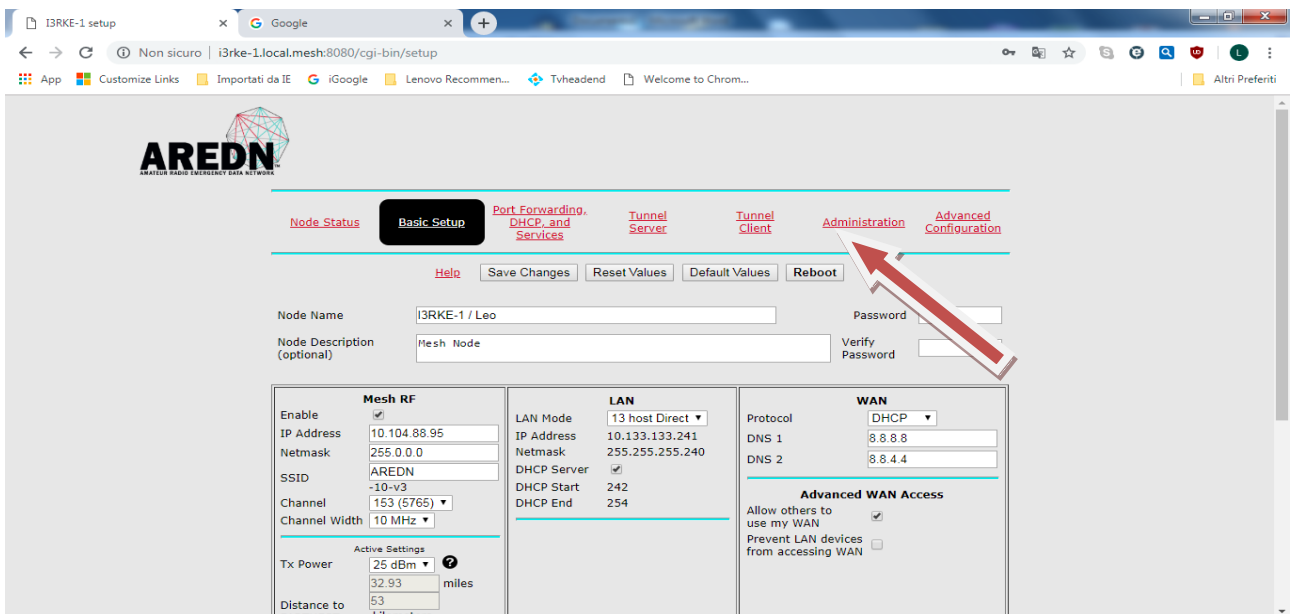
I3RKE-1 setup
Google
Non sicuro | i3rke-1.local.mesh:8080/cgi-bin/setup
App Customize Links Importati da IE iGoogle Lenovo Recommen... Tvheadend Welcome to Chrom... Altri Preferiti

AREDN
AMATEUR RADIO EMERGENCY DATA NETWORK

Node Status
Basic Setup
Port Forwarding, DHCP, and Services
Tunnel Server
Tunnel Client
Administration
Advanced Configuration

Help Save Changes Reset Values Default Values Reboot

Node Name I3RKE-1 / Leo
Password
Node Description (optional) Mesh Node
Verify Password

| Mesh RF | LAN | WAN |
|---|---|---|
| Enable | LAN Mode 13 host Direct | Protocol DHCP |
| IP Address 10.104.88.95 | IP Address 10.133.133.241 | DNS 1 8.8.8.8 |
| Netmask 255.0.0.0 | Netmask 255.255.255.240 | DNS 2 8.8.4.4 |
| SSID AREDN -10-v3 | DHCP Server | Advanced WAN Access |
| Channel 153 (5765) | DHCP Start 242 | Allow others to use my WAN |
| Channel Width 10 MHz | DHCP End 254 | Prevent LAN devices from accessing WAN |

Active Settings
Tx Power 25 dBm
32.93 miles
Distance to 53